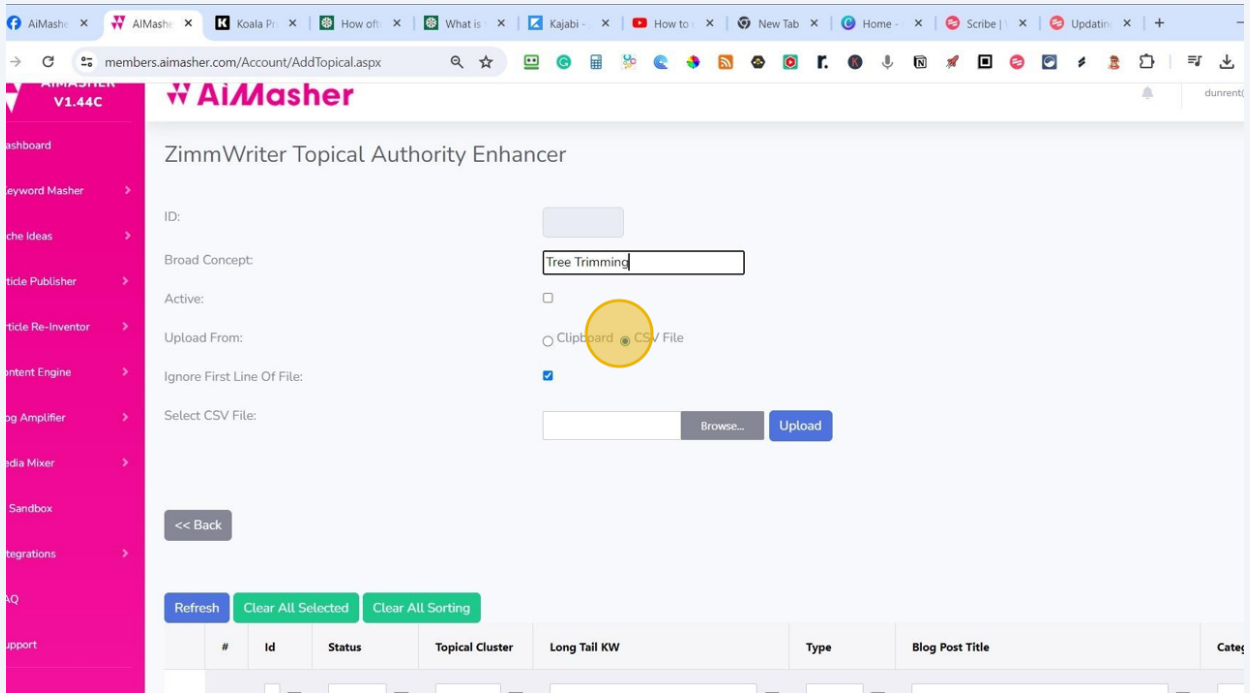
AiMashe × AiMashe × Koala Pr × How oft × What is × Kajabi - × How to × New Tab × Home - × Scribe | × Updating × +

members.aimasher.com/Account/AddTopical.aspx

V1.44C

AiMasher

dunrent(

ashboard
eyword Masher
che Ideas
ticle Publisher
rticle Re-Inventor
ontent Engine
og Amplifier
edia Mixer
Sandbox
tegrations
AQ
upport

ZimmWriter Topical Authority Enhancer

ID:

Broad Concept: Tree Trimming

Active:

Upload From: Clipboard CSV File

Ignore First Line Of File:

Select CSV File: Browse... Upload

<< Back

Refresh Clear All Selected Clear All Sorting

| # | Id | Status | Topical Cluster | Long Tail KW | Type | Blog Post Title | Categ |
|---|---|---|---|---|---|---|---|